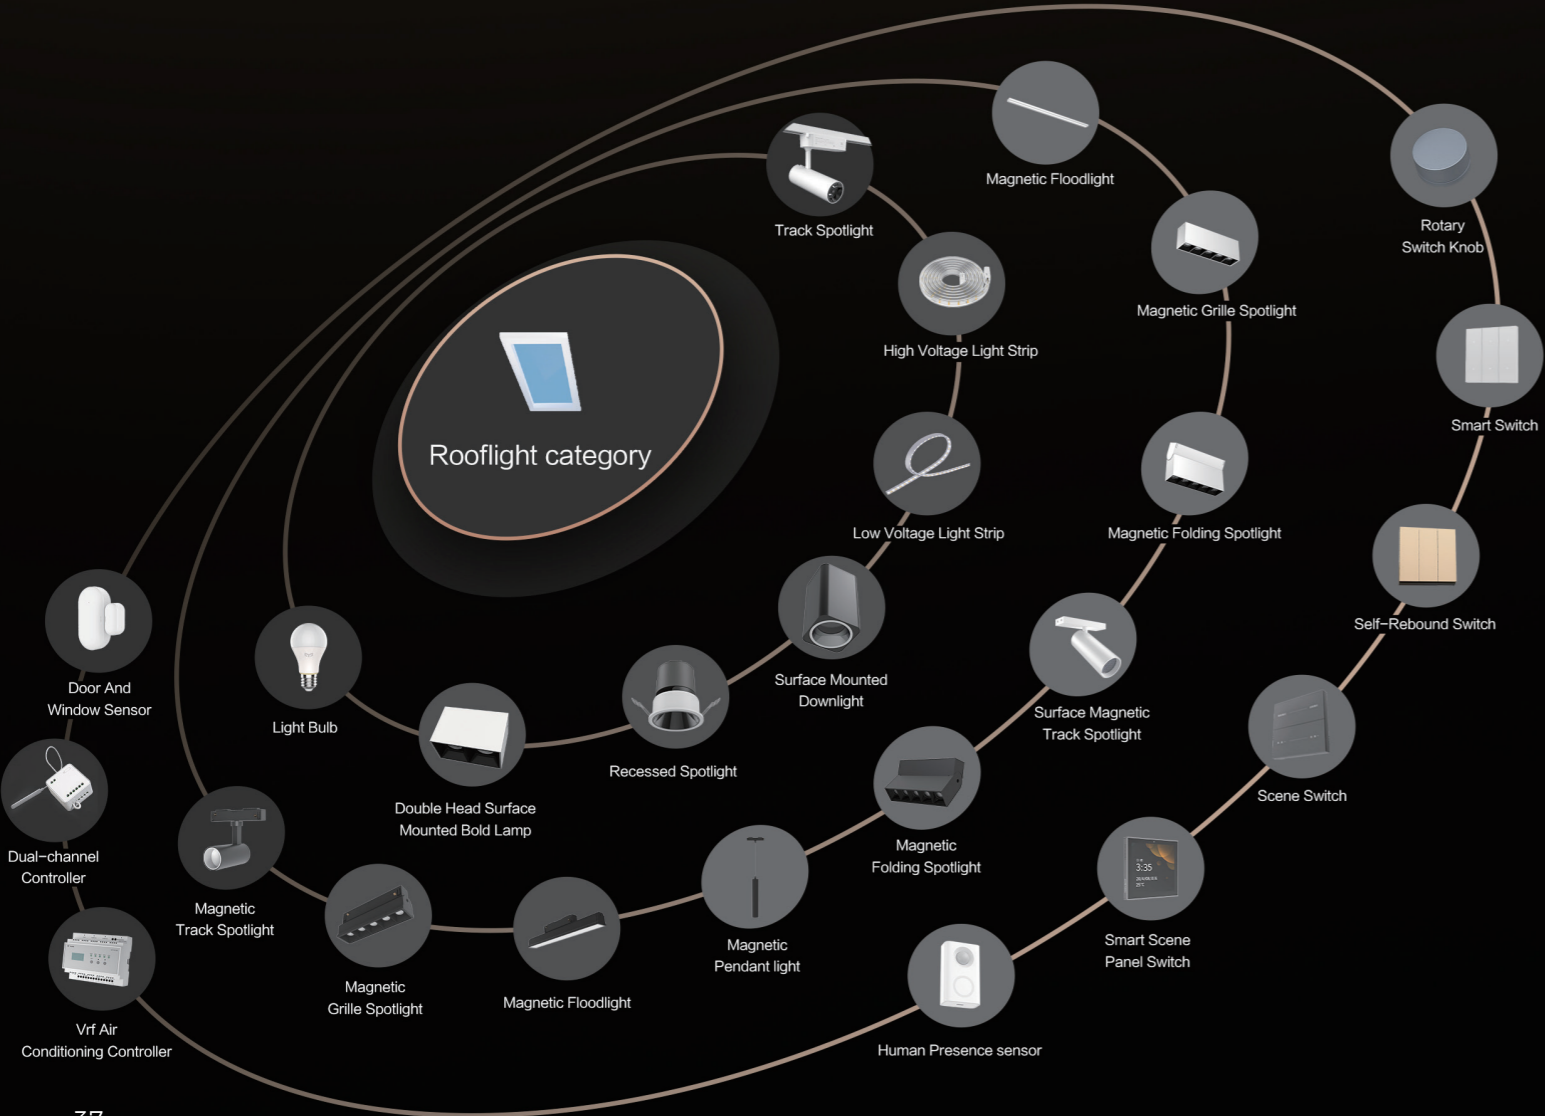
Rooflight category

Track Spotlight

Magnetic Floodlight

Rotary Switch Knob

High Voltage Light Strip

Magnetic Grille Spotlight

Smart Switch

Low Voltage Light Strip

Magnetic Folding Spotlight

Self-Rebound Switch

Surface Mounted Downlight

Surface Magnetic Track Spotlight

Scene Switch

Door And Window Sensor

Light Bulb

Double Head Surface Mounted Bold Lamp

Recessed Spotlight

Magnetic Folding Spotlight

Dual-channel Controller

Magnetic Track Spotlight

Magnetic Grille Spotlight

Magnetic Floodlight

Magnetic Pendant light

Smart Scene Panel Switch

Vrf Air Conditioning Controller

Human Presence sensor

37